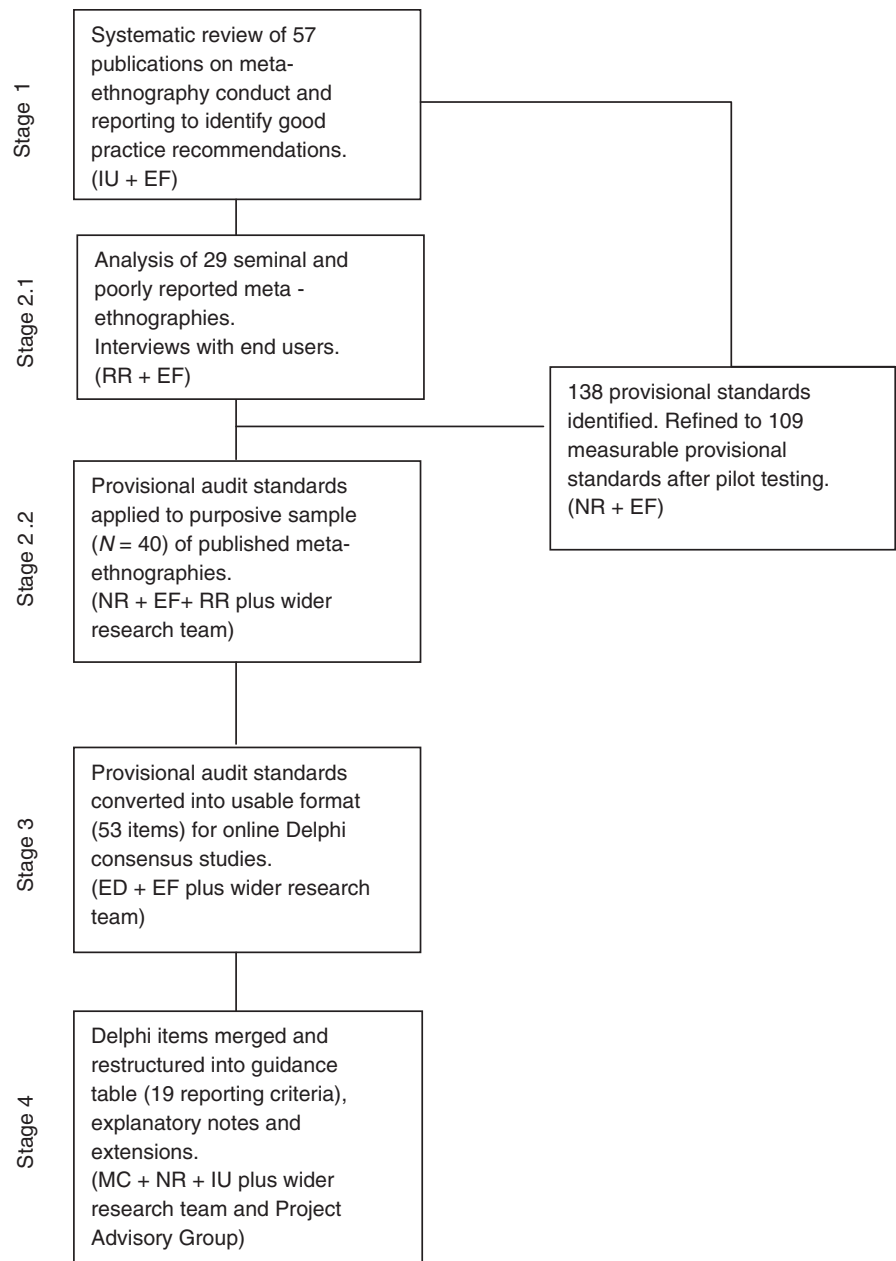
Stage 1

Systematic review of 57 publications on meta-ethnography conduct and reporting to identify good practice recommendations. (IU + EF)

Stage 2.1

Analysis of 29 seminal and poorly reported meta - ethnographies. Interviews with end users. (RR + EF)

138 provisional standards identified. Refined to 109 measurable provisional standards after pilot testing. (NR + EF)

Stage 2 .2

Provisional audit standards applied to purposive sample ($N$ = 40) of published meta-ethnographies. (NR + EF+ RR plus wider research team)

Stage 3

Provisional audit standards converted into usable format (53 items) for online Delphi consensus studies. (ED + EF plus wider research team)

Stage 4

Delphi items merged and restructured into guidance table (19 reporting criteria), explanatory notes and extensions. (MC + NR + IU plus wider research team and Project Advisory Group)